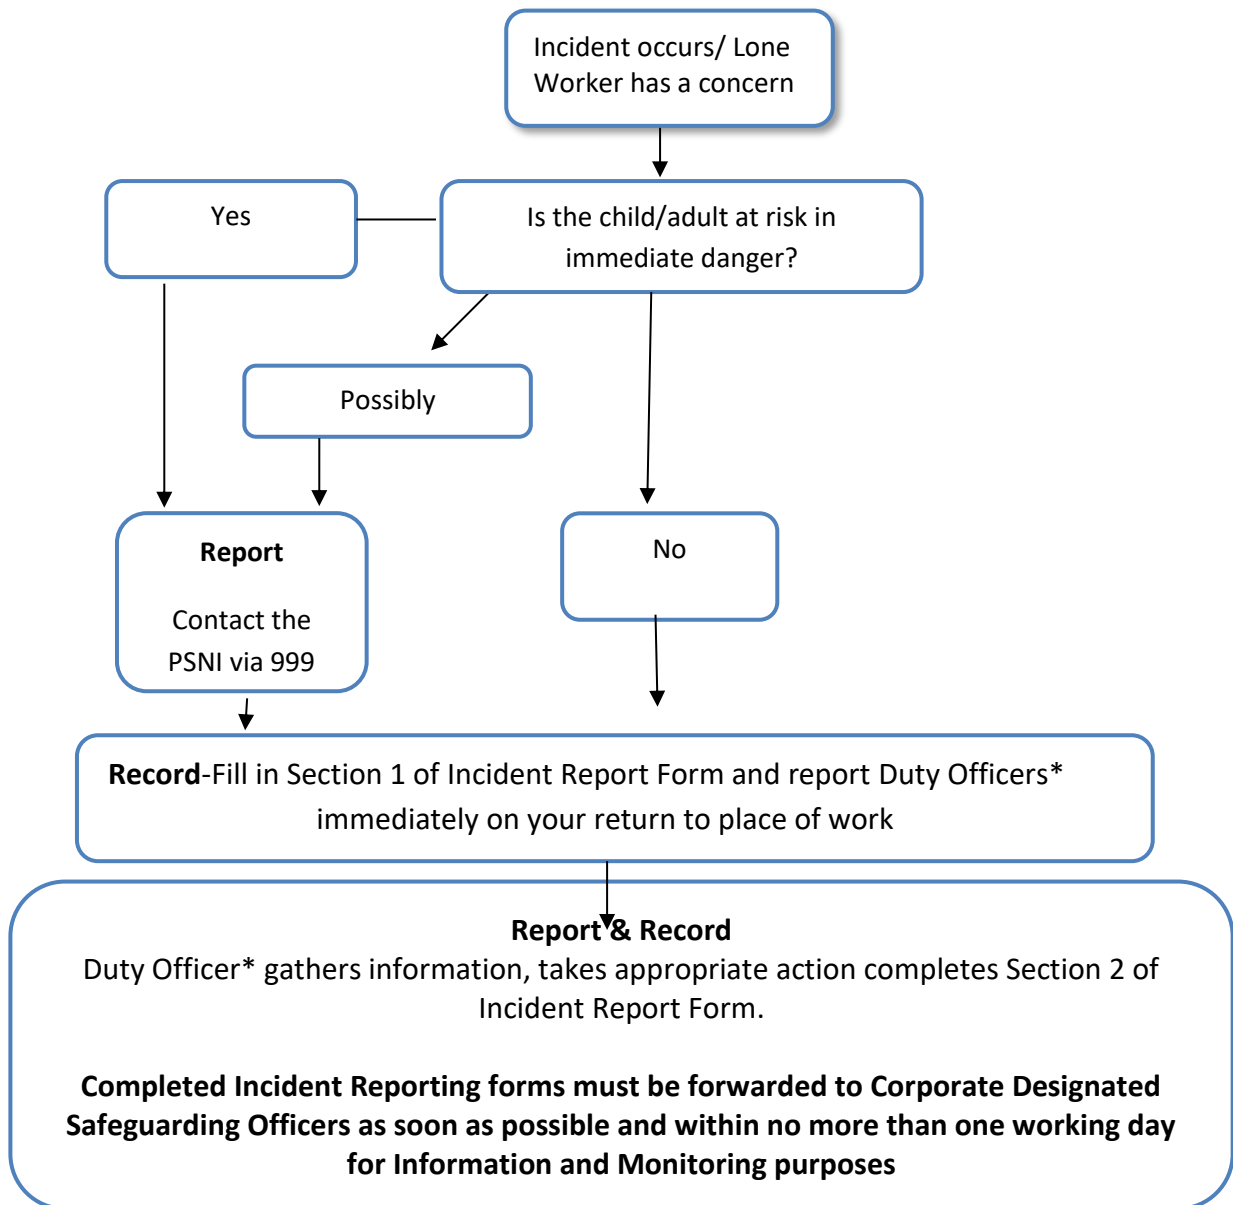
Incident occurs/ Lone Worker has a concern

Yes

Is the child/adult at risk in immediate danger?

Possibly

Report

Contact the PSNI via 999

No

Record-Fill in Section 1 of Incident Report Form and report Duty Officers* immediately on your return to place of work

Report & Record
Duty Officer* gathers information, takes appropriate action completes Section 2 of Incident Report Form.

Completed Incident Reporting forms must be forwarded to Corporate Designated Safeguarding Officers as soon as possible and within no more than one working day for Information and Monitoring purposes